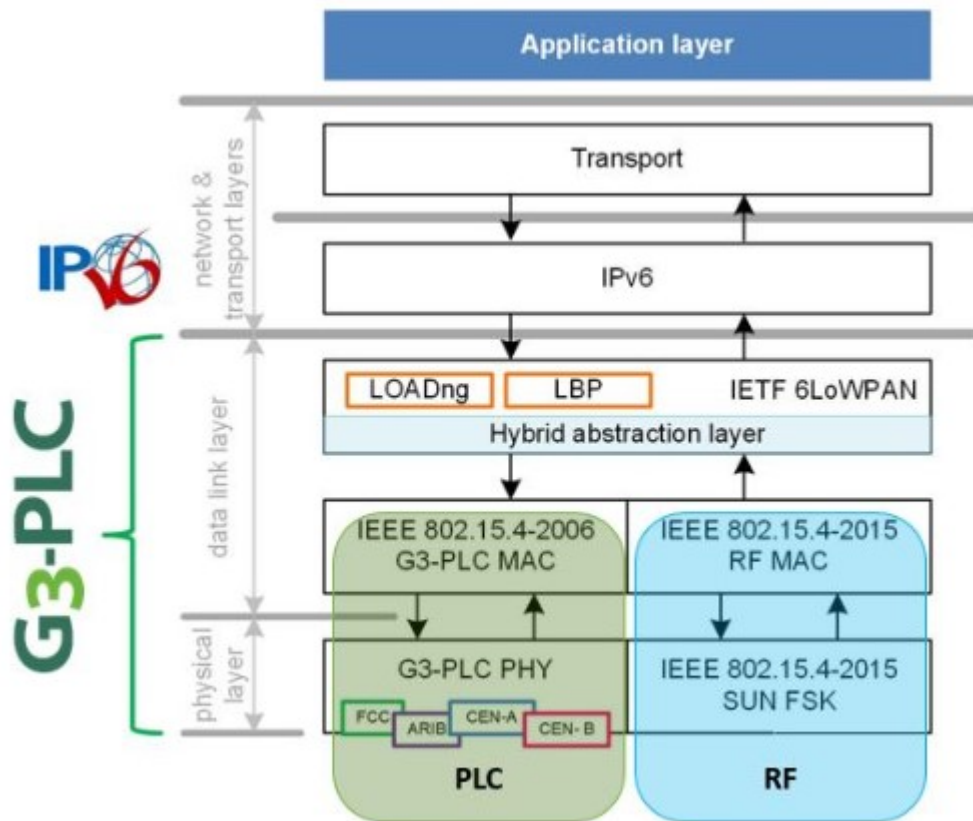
Application layer

network & transport layers

Transport

IPv6

IP v6

G3-PLC

data link layer

LOADng

LBP

IETF 6LoWPAN

Hybrid abstraction layer

IEEE 802.15.4-2006 G3-PLC MAC

IEEE 802.15.4-2015 RF MAC

physical layer

G3-PLC PHY

IEEE 802.15.4-2015 SUN FSK

FCC

ARIB

CEN-A

CEN- B

PLC

RF